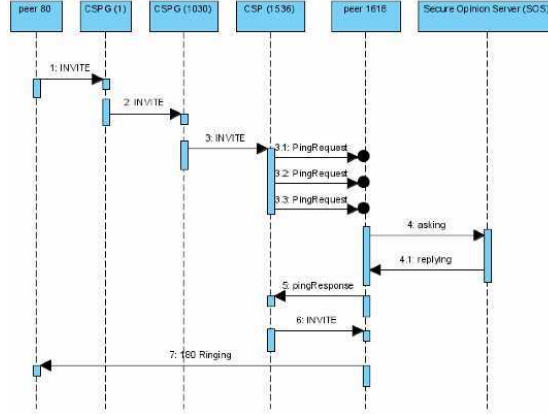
peer 80
CSPG (1)
CSPG (1030)
CSP (1536)
peer 1618
Secure Opinion Server (SOS)

1: INVITE
2: INVITE
3: INVITE
3.1: PingRequest
3.2: PingRequest
3.3: PingRequest
4: asking
4.1: replying
5: pingResponse
6: INVITE
7: 180 Ringing